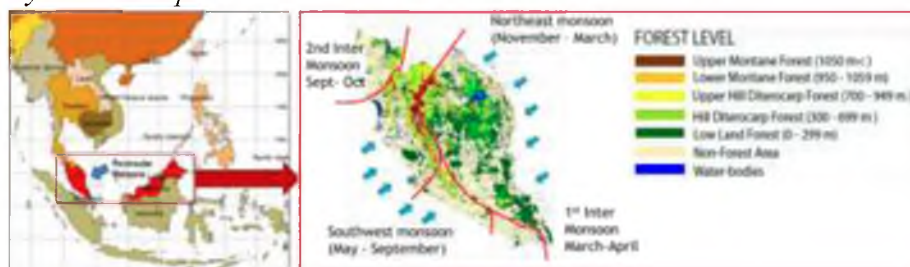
Peninsular Malaysia

2nd Inter Monsoon Sept- Oct

Northeast monsoon (November - March)

FOREST LEVEL
Upper Montane Forest (1050 m<)
Lower Montane Forest (950 - 1059 m)
Upper Hill Dipterocarp Forest (700 - 949 m)
Hill Dipterocarp Forest (300 - 699 m)
Low Land Forest (0 - 299 m)
Non-Forest Area
Water-bodies

Southwest monsoon (May - September)

1st Inter Monsoon March-April